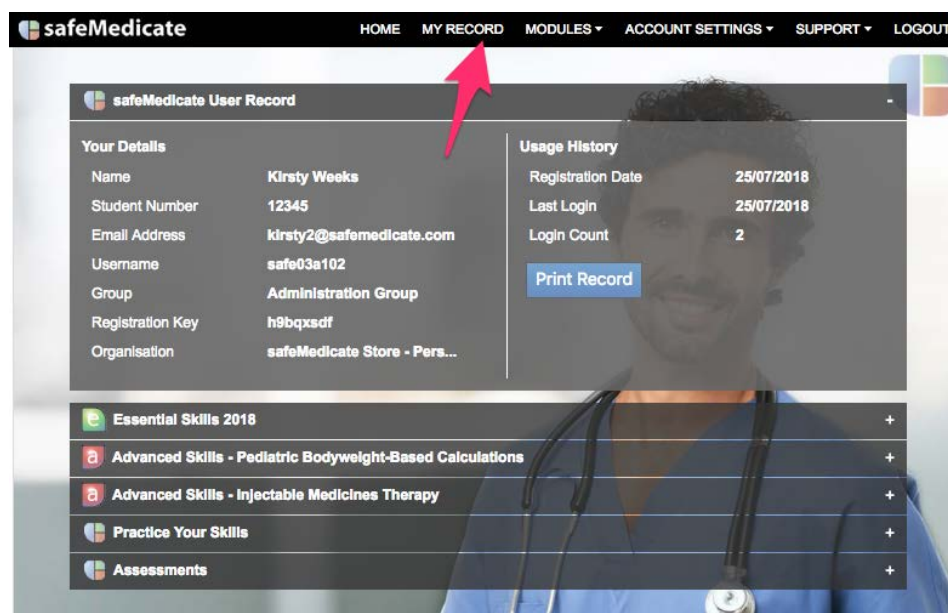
safeMedicate

HOME MY RECORD MODULES ▾ ACCOUNT SETTINGS ▾ SUPPORT ▾ LOGOUT

safeMedicate User Record -

Your Details

| | |
|---|---|
| Name | Kirsty Weeks |
| Student Number | 12345 |
| Email Address | kirsty2@safemedicate.com |
| Username | safe03a102 |
| Group | Administration Group |
| Registration Key | h9bqxsdf |
| Organisation | safeMedicate Store - Pers... |

Usage History

| | |
|---|---|
| Registration Date | 25/07/2018 |
| Last Login | 25/07/2018 |
| Login Count | 2 |

Print Record

e Essential Skills 2018 +

a Advanced Skills - Pediatric Bodyweight-Based Calculations +

a Advanced Skills - Injectable Medicines Therapy +

Practice Your Skills +

Assessments +